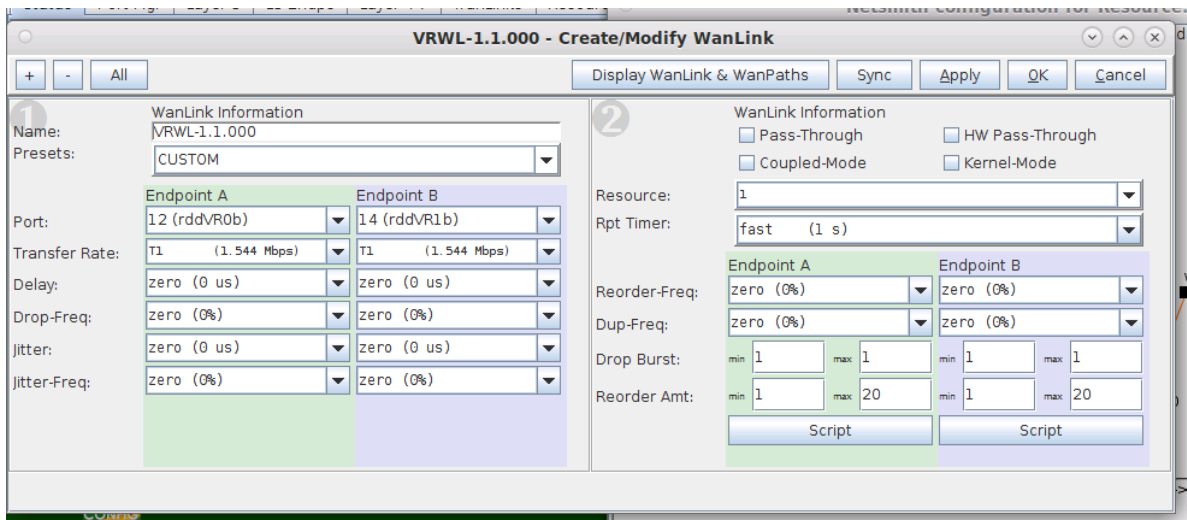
VRWL-1.1.000 - Create/Modify WanLink

+ | - | All

Display WanLink & WanPaths | Sync | Apply | OK | Cancel

1

WanLink Information

Name: VRWL-1.1.000

Presets: CUSTOM

| | Endpoint A | Endpoint B |
|---|---|---|
| Port: | 12 (rddVR0b) | 14 (rddVR1b) |
| Transfer Rate: | T1 (1.544 Mbps) | T1 (1.544 Mbps) |
| Delay: | zero (0 us) | zero (0 us) |
| Drop-Freq: | zero (0%) | zero (0%) |
| Jitter: | zero (0 us) | zero (0 us) |
| Jitter-Freq: | zero (0%) | zero (0%) |

2

WanLink Information

Pass-Through | HW Pass-Through

Coupled-Mode | Kernel-Mode

Resource: 1

Rpt Timer: fast (1 s)

| | Endpoint A | Endpoint B |
|---|---|---|
| Reorder-Freq: | zero (0%) | zero (0%) |
| Dup-Freq: | zero (0%) | zero (0%) |
| Drop Burst: | min 1 max 1 | min 1 max 1 |
| Reorder Amt: | min 1 max 20 | min 1 max 20 |
| | Script | Script |